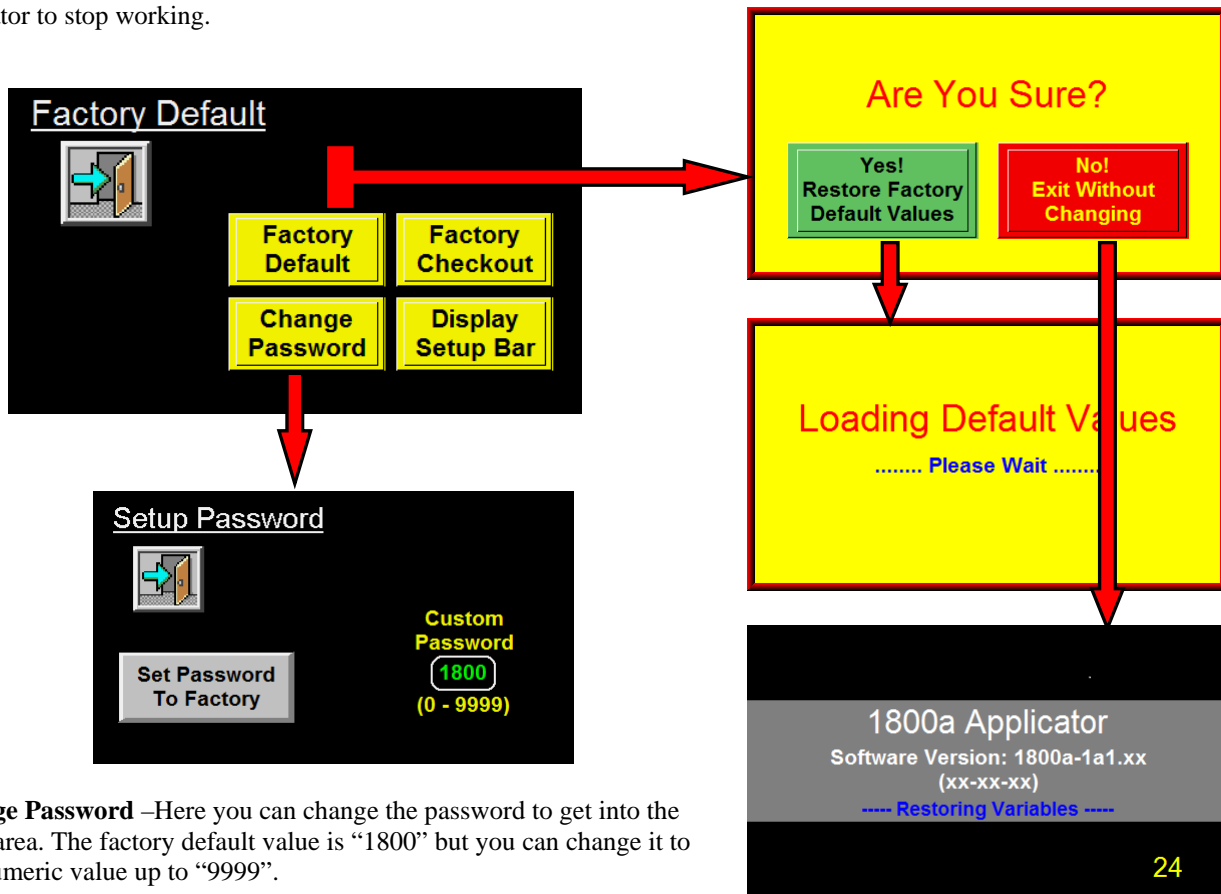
tor to stop working.

Factory Default

Factory Default

Factory Checkout

Change Password

Display Setup Bar

Setup Password

Set Password To Factory

Custom Password

1800

(0 - 9999)

ge Password –Here you can change the password to get into the area. The factory default value is "1800" but you can change it to umeric value up to "9999".

Are You Sure?

Yes! Restore Factory Default Values

No! Exit Without Changing

Loading Default Va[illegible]ues

........ Please Wait .......

1800a Applicator

Software Version: 1800a-1a1.xx

(xx-xx-xx)

----- Restoring Variables -----

24